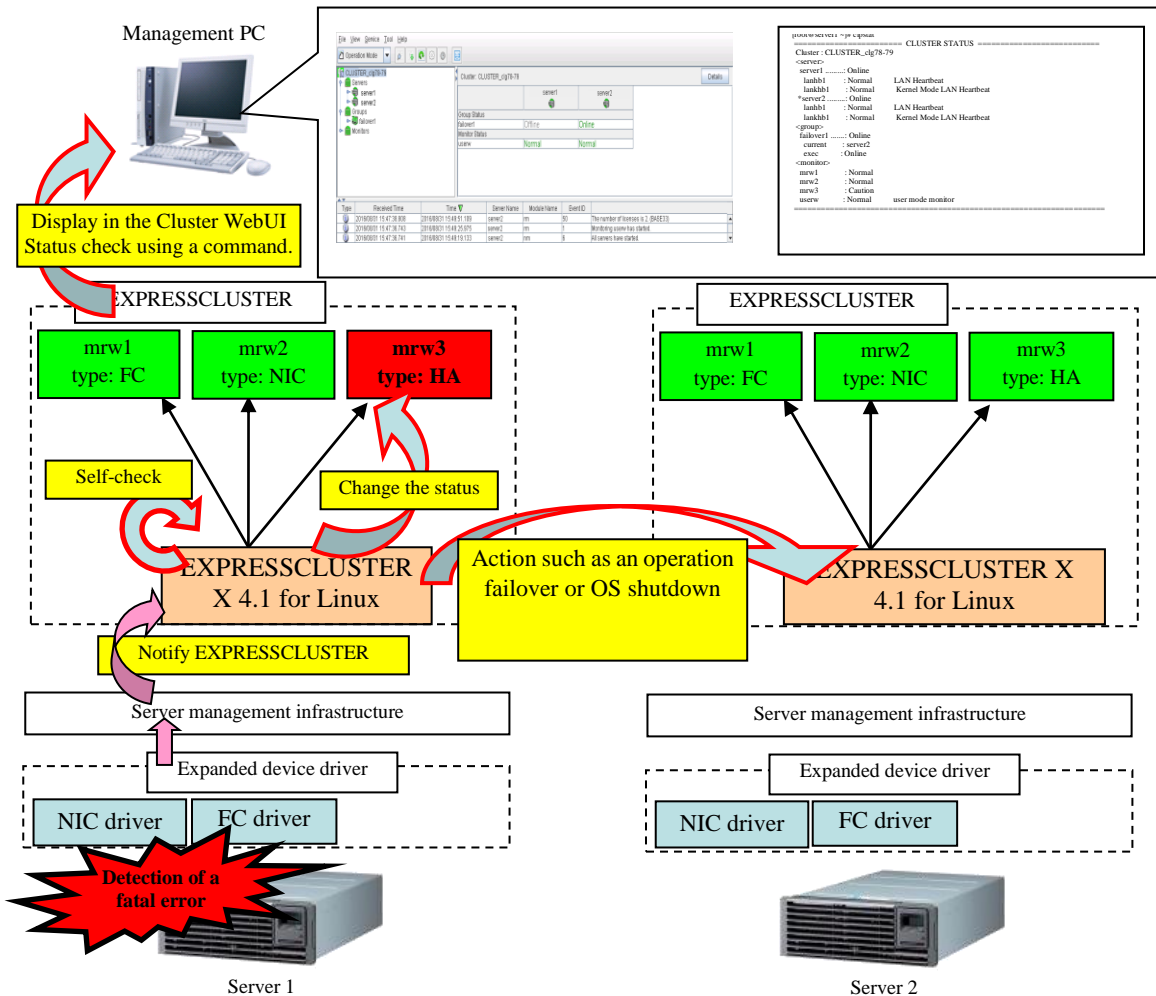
Management PC

File View Service Tool Help

Operation Mode

CLUSTER_clg78-79
Servers
server1
server2
Groups
failover1
Monitors

Cluster: CLUSTER_clg78-79

Details

| | server1 | server2 |
|---|---|---|
| Group Status | | |
| failover1 | Offline | Online |
| Monitor Status | | |
| userw | Normal | Normal |

| Type | Received Time | Time | Server Name | Module Name | Event ID | |
|---|---|---|---|---|---|---|
| | 2018/08/31 15:47:38.806 | 2018/08/31 15:48:51.189 | server2 | rm | 50 | The number of licenses is 2. (BASE33) |
| | 2018/08/31 15:47:38.740 | 2018/08/31 15:48:25.975 | server2 | rm | 1 | Monitoring userw has started. |
| | 2018/08/31 15:47:38.741 | 2018/08/31 15:48:19.133 | server2 | rm | 8 | All servers have started. |

[root@server1 ~]# clpstat
======================== CLUSTER STATUS ===========================
Cluster : CLUSTER_clg78-79
<server>
server1 .........: Online
lanhb1 : Normal LAN Heartbeat
lankhb1 : Normal Kernel Mode LAN Heartbeat
*server2 .........: Online
lanhb1 : Normal LAN Heartbeat
lankhb1 : Normal Kernel Mode LAN Heartbeat
<group>
failover1 .......: Online
current : server2
exec : Online
<monitor>
mrw1 : Normal
mrw2 : Normal
mrw3 : Caution
userw : Normal user mode monitor
=====================================================================

Display in the Cluster WebUI
Status check using a command.

EXPRESSCLUSTER

mrw1
type: FC

mrw2
type: NIC

mrw3
type: HA

Self-check

Change the status

EXPRESSCLUSTER
X 4.1 for Linux

Action such as an operation failover or OS shutdown

Notify EXPRESSCLUSTER

Server management infrastructure

Expanded device driver

NIC driver

FC driver

Detection of a fatal error

Server 1

EXPRESSCLUSTER

mrw1
type: FC

mrw2
type: NIC

mrw3
type: HA

EXPRESSCLUSTER X
4.1 for Linux

Server management infrastructure

Expanded device driver

NIC driver

FC driver

Server 2